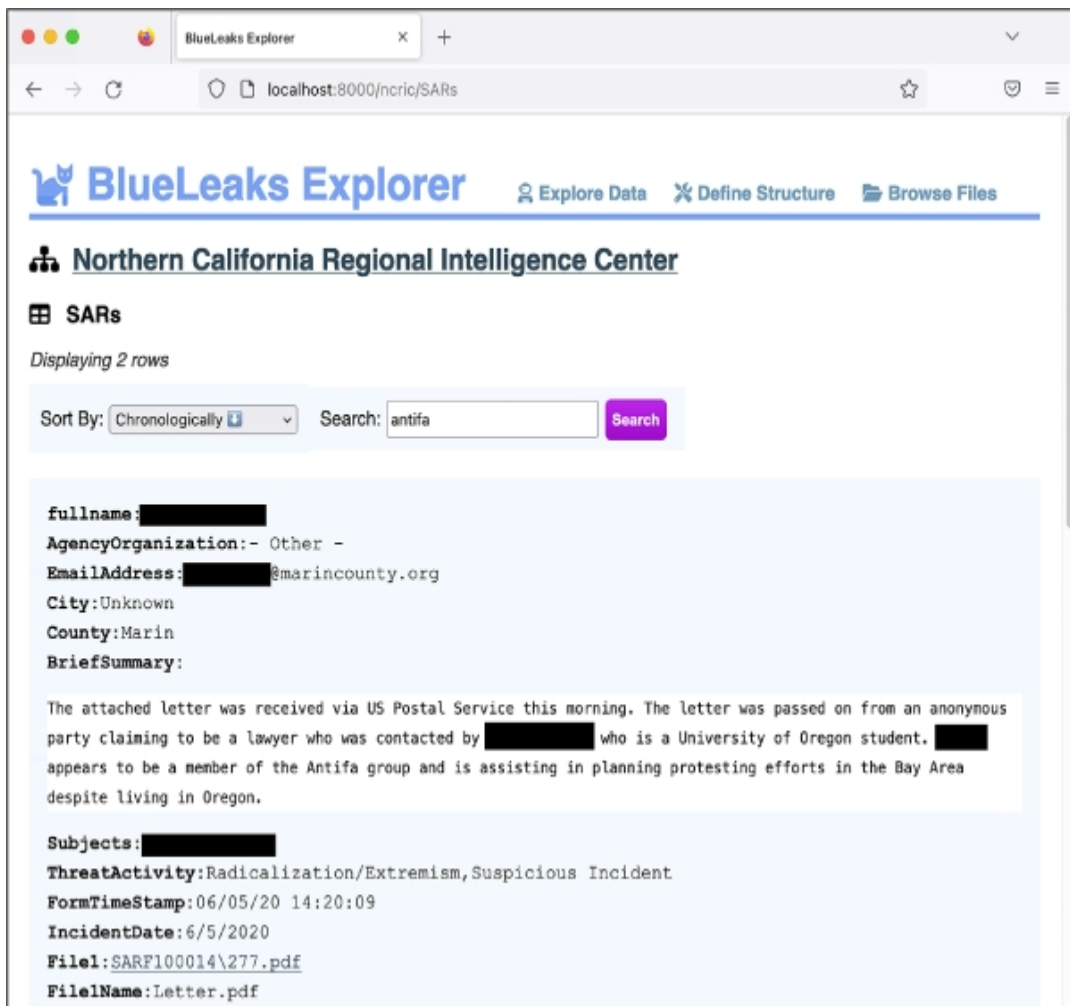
BlueLeaks Explorer

localhost:8000/ncric/SARs

BlueLeaks Explorer Explore Data Define Structure Browse Files

Northern California Regional Intelligence Center

SARs

Displaying 2 rows

Sort By: Chronologically Search: antifa Search

fullname: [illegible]
AgencyOrganization:- Other -
EmailAddress: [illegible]@marincounty.org
City:Unknown
County:Marin
BriefSummary:

The attached letter was received via US Postal Service this morning. The letter was passed on from an anonymous party claiming to be a lawyer who was contacted by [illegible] who is a University of Oregon student. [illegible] appears to be a member of the Antifa group and is assisting in planning protesting efforts in the Bay Area despite living in Oregon.

Subjects: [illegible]
ThreatActivity:Radicalization/Extremism,Suspicious Incident
FormTimeStamp:06/05/20 14:20:09
IncidentDate:6/5/2020
File1:SARF100014\277.pdf
File1Name:Letter.pdf